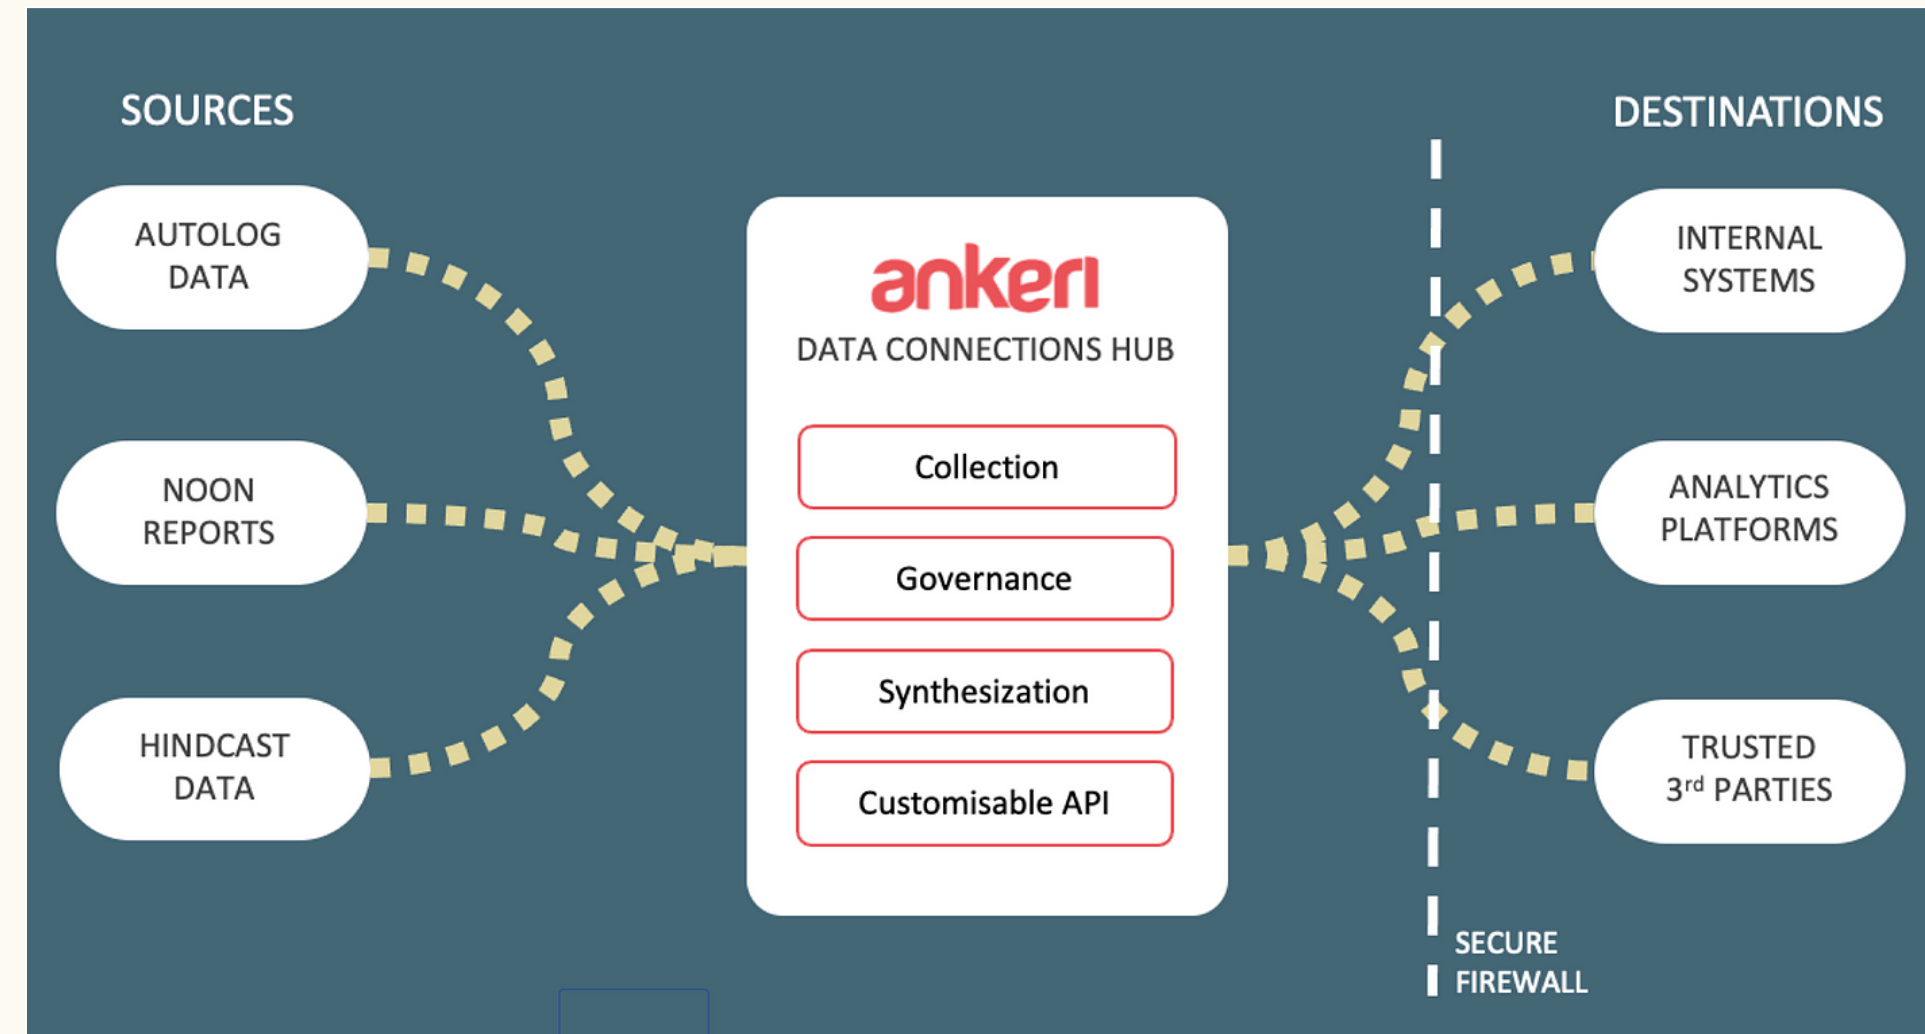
SOURCES

AUTOLOG DATA

NOON REPORTS

HINDCAST DATA

ankeri

DATA CONNECTIONS HUB

Collection

Governance

Synthesization

Customisable API

DESTINATIONS

INTERNAL SYSTEMS

ANALYTICS PLATFORMS

TRUSTED 3$^{rd}$ PARTIES

SECURE FIREWALL